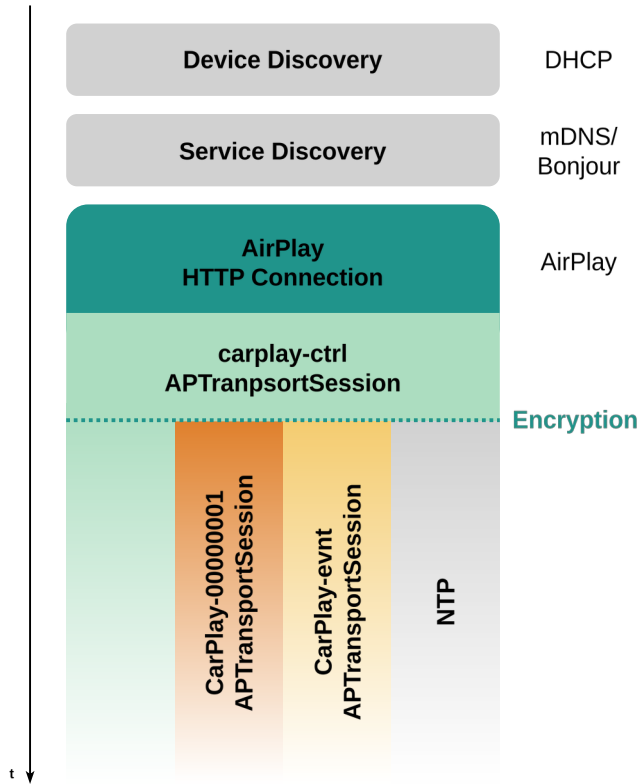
Device Discovery

DHCP

Service Discovery

mDNS/ Bonjour

AirPlay HTTP Connection

AirPlay

carplay-ctrl APTranpsortSession

Encryption

CarPlay-00000001 APTransportSession

CarPlay-evnt APTransportSession

NTP

t